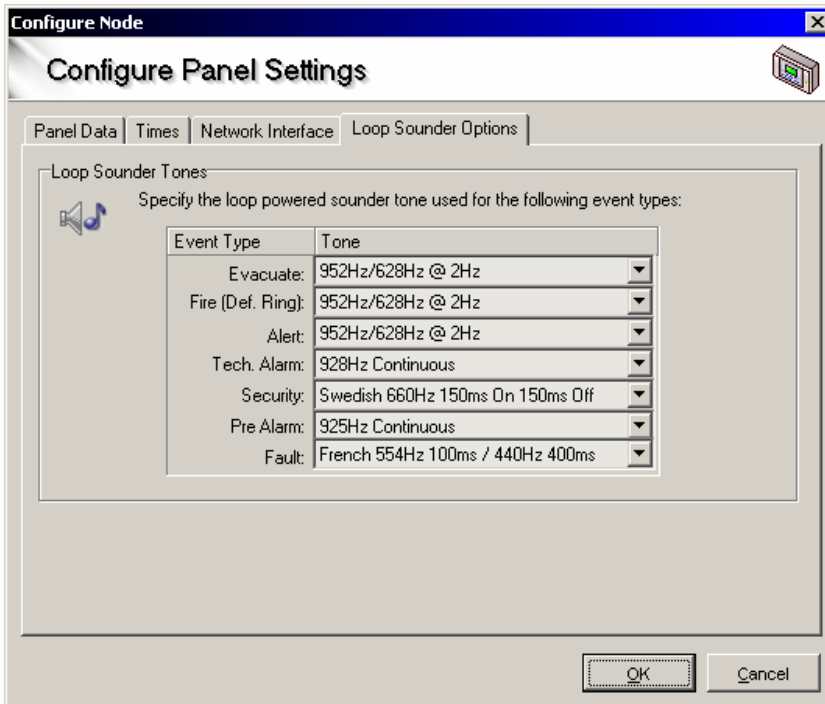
Configure Node

Configure Panel Settings

Panel Data | Times | Network Interface | Loop Sounder Options

Loop Sounder Tones

Specify the loop powered sounder tone used for the following event types:

| Event Type | Tone |
|---|---|
| Evacuate: | 952Hz/628Hz @ 2Hz |
| Fire (Def. Ring): | 952Hz/628Hz @ 2Hz |
| Alert: | 952Hz/628Hz @ 2Hz |
| Tech. Alarm: | 928Hz Continuous |
| Security: | Swedish 660Hz 150ms On 150ms Off |
| Pre Alarm: | 925Hz Continuous |
| Fault: | French 554Hz 100ms / 440Hz 400ms |

OK
Cancel